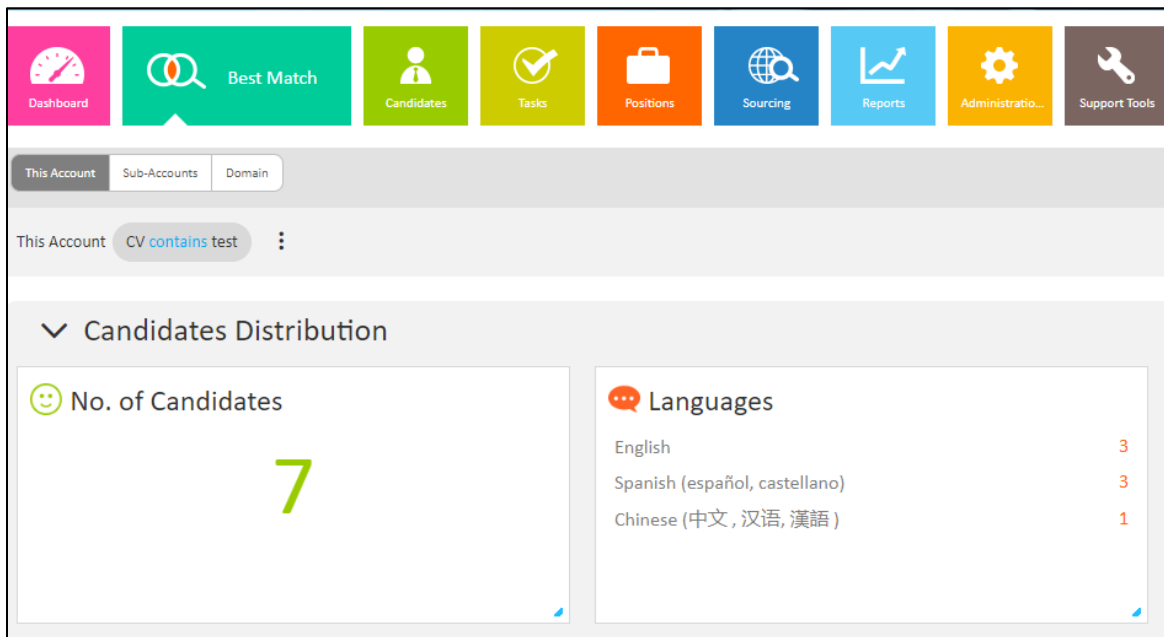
Dashboard Best Match Candidates Tasks Positions Sourcing Reports Administratio... Support Tools

This Account Sub-Accounts Domain

This Account CV contains test

Candidates Distribution

No. of Candidates

7

Languages

| | |
|---|---|
| English | 3 |
| Spanish (español, castellano) | 3 |
| Chinese (中文 , 汉语, 漢語 ) | 1 |